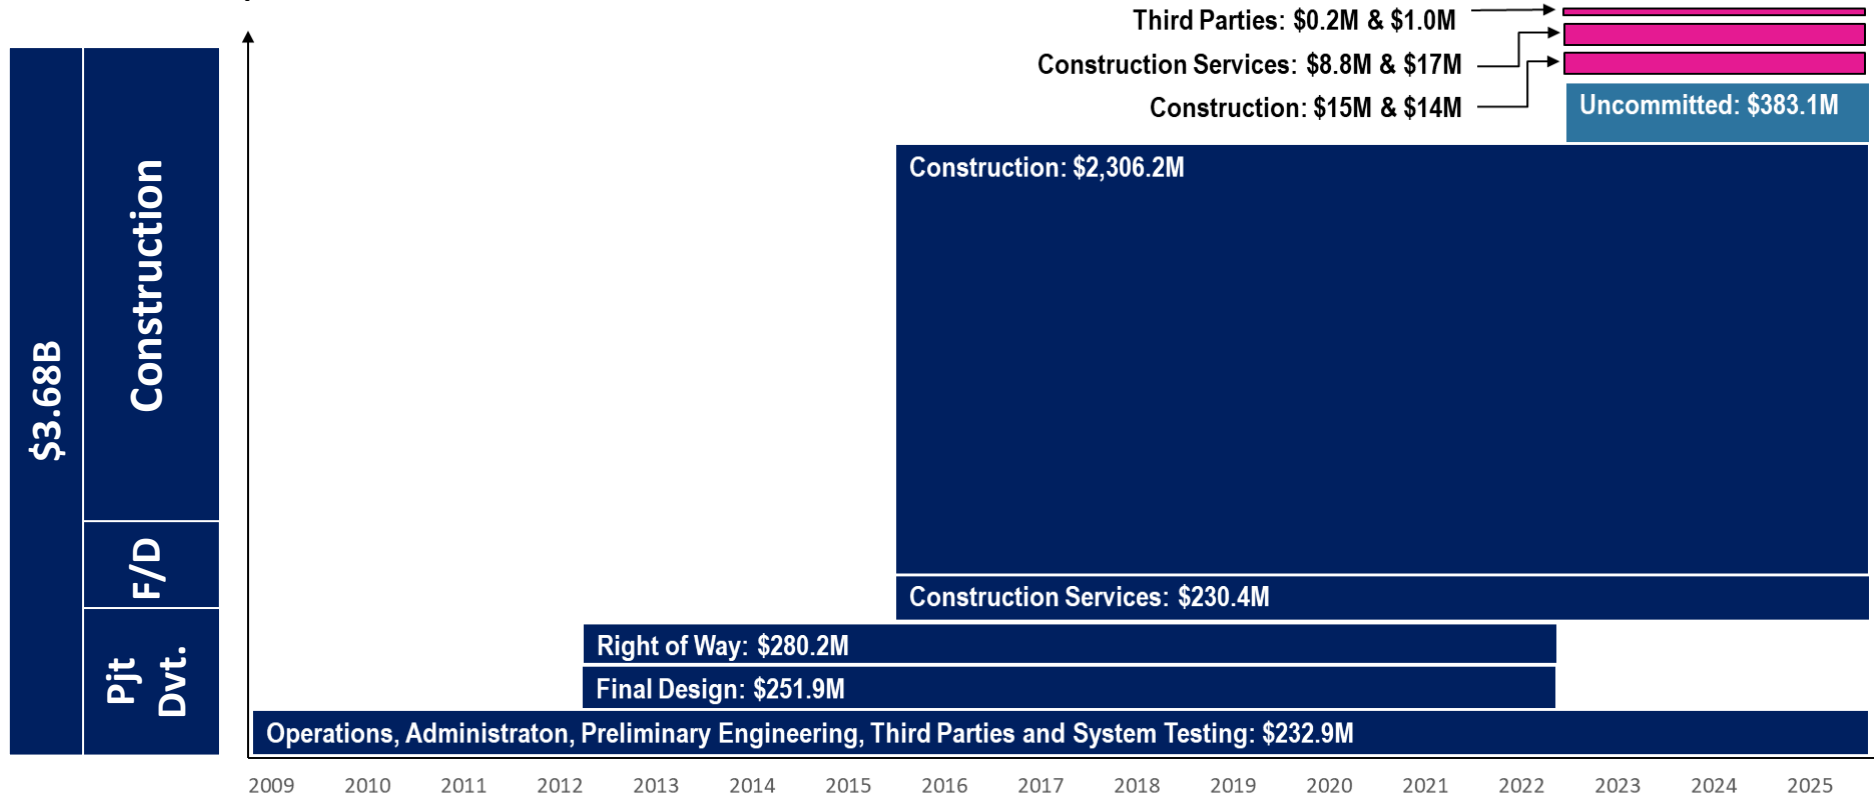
$3.68B

Construction

F/D

Pjt Dvt.

Third Parties: $0.2M & $1.0M

Construction Services: $8.8M & $17M

Construction: $15M & $14M

Uncommitted: $383.1M

Construction: $2,306.2M

Construction Services: $230.4M

Right of Way: $280.2M

Final Design: $251.9M

Operations, Administraton, Preliminary Engineering, Third Parties and System Testing: $232.9M

2009 2010 2011 2012 2013 2014 2015 2016 2017 2018 2019 2020 2021 2022 2023 2024 2025